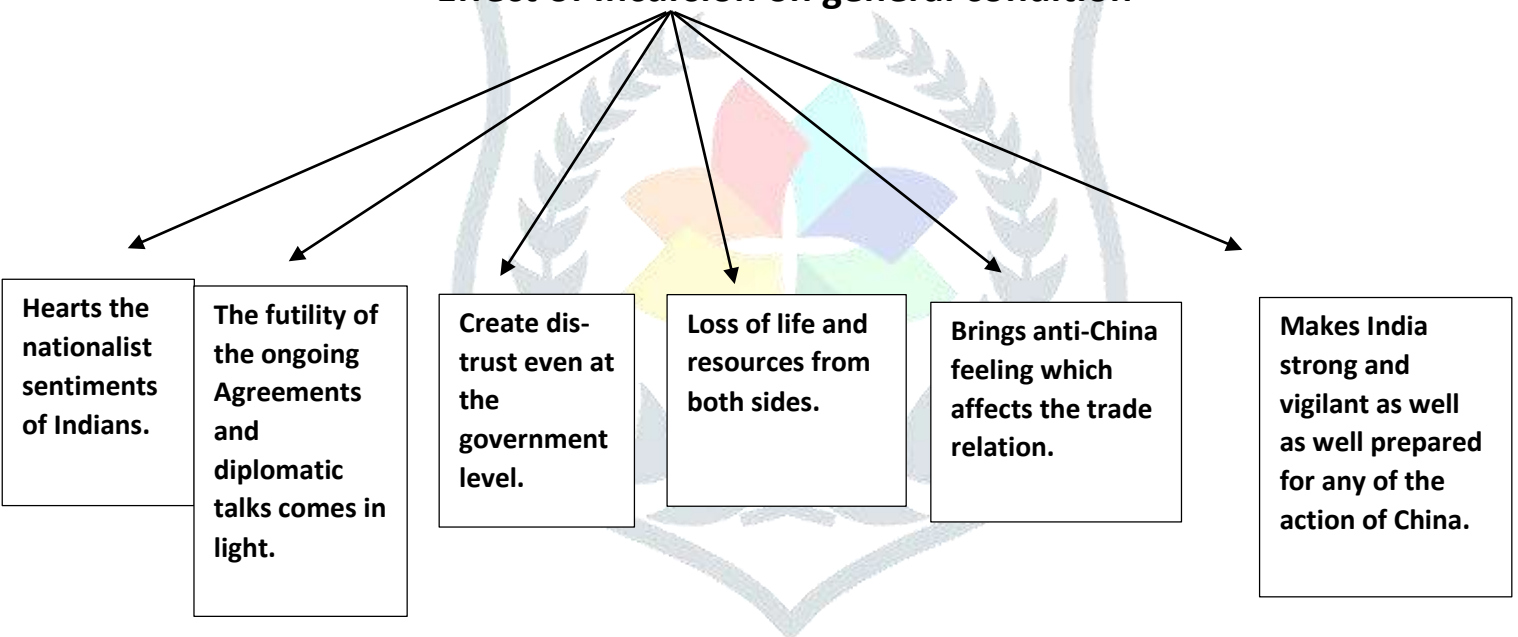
Effect of incursion on general condition

Hearts the nationalist sentiments of Indians.

The futility of the ongoing Agreements and diplomatic talks comes in light.

Create distrust even at the government level.

Loss of life and resources from both sides.

Brings anti-China feeling which affects the trade relation.

Makes India strong and vigilant as well as well prepared for any of the action of China.